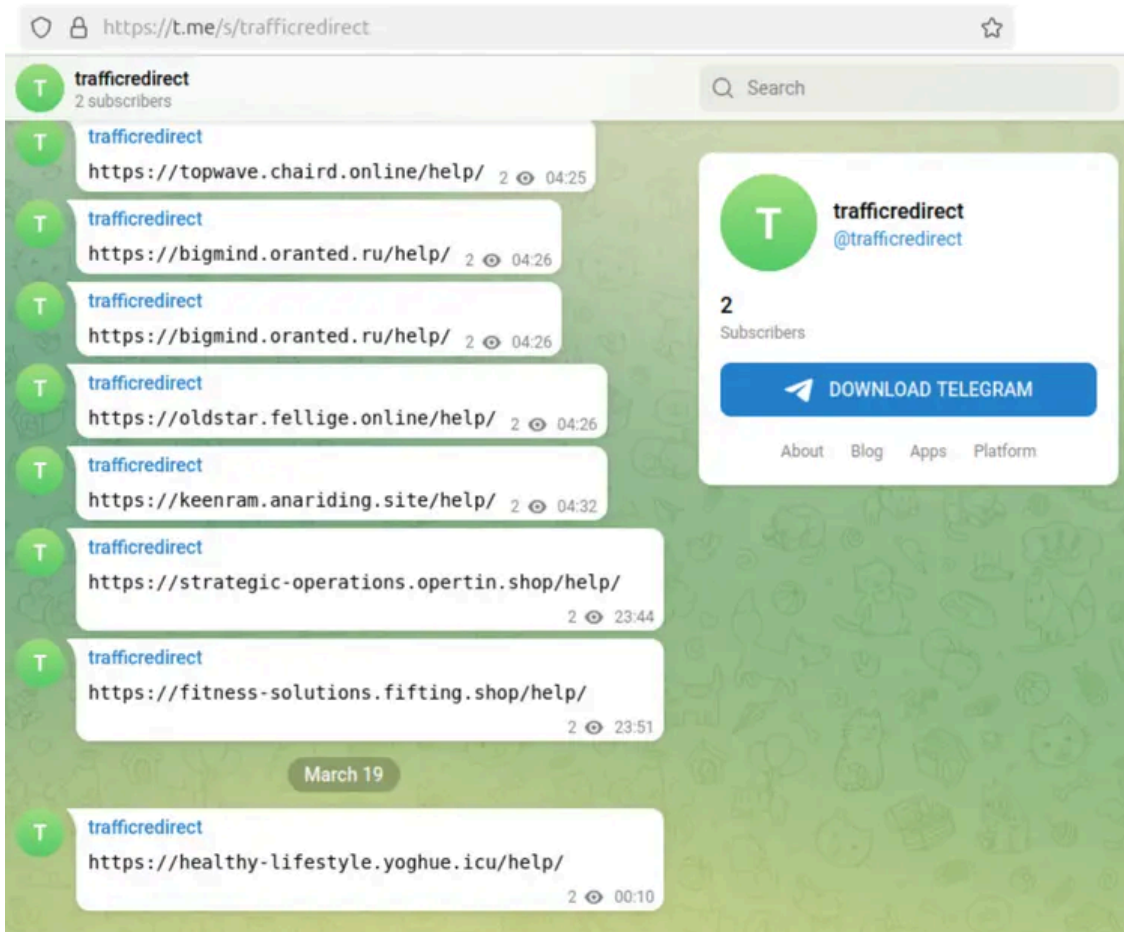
https://t.me/s/trafficredirect

T trafficredirect
2 subscribers

Search

T trafficredirect
https://topwave.chaird.online/help/ 2 04:25

T trafficredirect
https://bigmind.oranted.ru/help/ 2 04:26

T trafficredirect
https://bigmind.oranted.ru/help/ 2 04:26

T trafficredirect
https://oldstar.fellige.online/help/ 2 04:26

T trafficredirect
https://keenram.anariding.site/help/ 2 04:32

T trafficredirect
https://strategic-operations.opertin.shop/help/ 2 23:44

T trafficredirect
https://fitness-solutions.fifting.shop/help/ 2 23:51

March 19

T trafficredirect
https://healthy-lifestyle.yoghue.icu/help/ 2 00:10

T
trafficredirect
@trafficredirect

2
Subscribers

DOWNLOAD TELEGRAM

About Blog Apps Platform